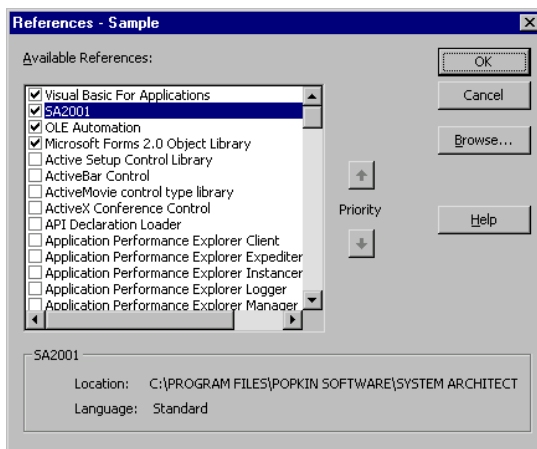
References - Sample

Available References:

Visual Basic For Applications
SA2001
OLE Automation
Microsoft Forms 2.0 Object Library
Active Setup Control Library
ActiveBar Control
ActiveMovie control type library
ActiveX Conference Control
API Declaration Loader
Application Performance Explorer Client
Application Performance Explorer Expediter
Application Performance Explorer Instancer
Application Performance Explorer Logger
Application Performance Explorer Manager

OK
Cancel
Browse...
Priority
Help

SA2001

Location: C:\PROGRAM FILES\POPKIN SOFTWARE\SYSTEM ARCHITECT
Language: Standard